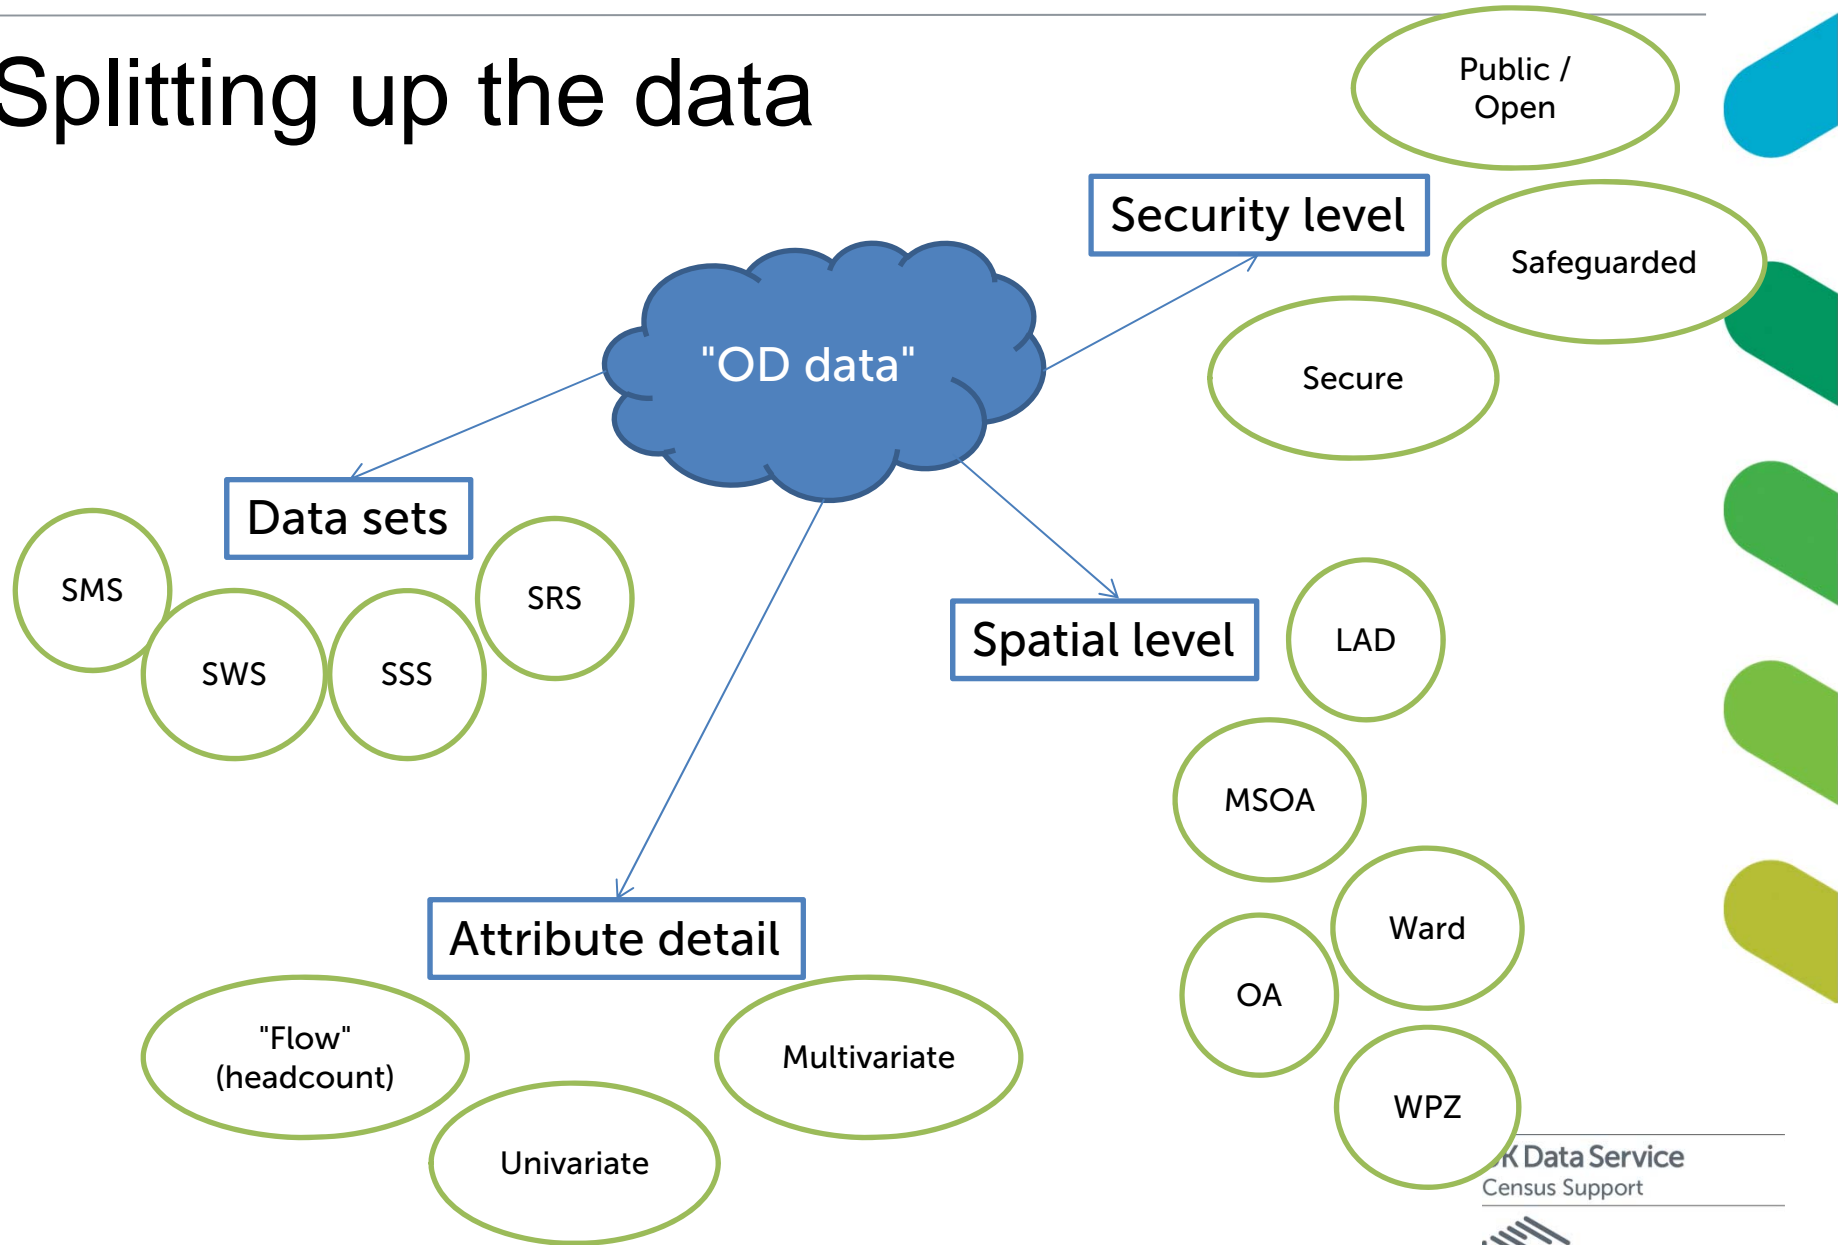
Splitting up the data

Public / Open

Security level

Safeguarded

Secure

"OD data"

Data sets

SMS

SWS

SSS

SRS

Spatial level

LAD

MSOA

Ward

OA

WPZ

Attribute detail

"Flow" (headcount)

Univariate

Multivariate

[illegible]K Data Service
Census Support